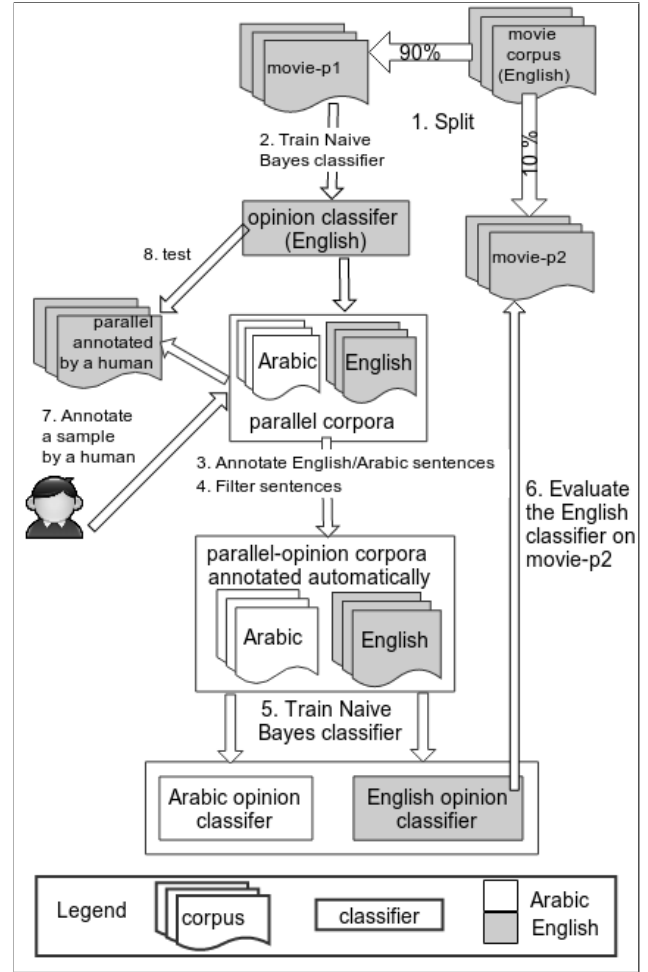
movie corpus (English)

90%

movie-p1

1. Split

10 %

2. Train Naive Bayes classifier

opinion classifer (English)

8. test

movie-p2

parallel annotated by a human

Arabic

English

parallel corpora

7. Annotate a sample by a human

3. Annotate English/Arabic sentences

4. Filter sentences

6. Evaluate the English classifier on movie-p2

parallel-opinion corpora annotated automatically

Arabic

English

5. Train Naive Bayes classifier

Arabic opinion classifer

English opinion classifier

Legend

corpus

classifier

Arabic

English